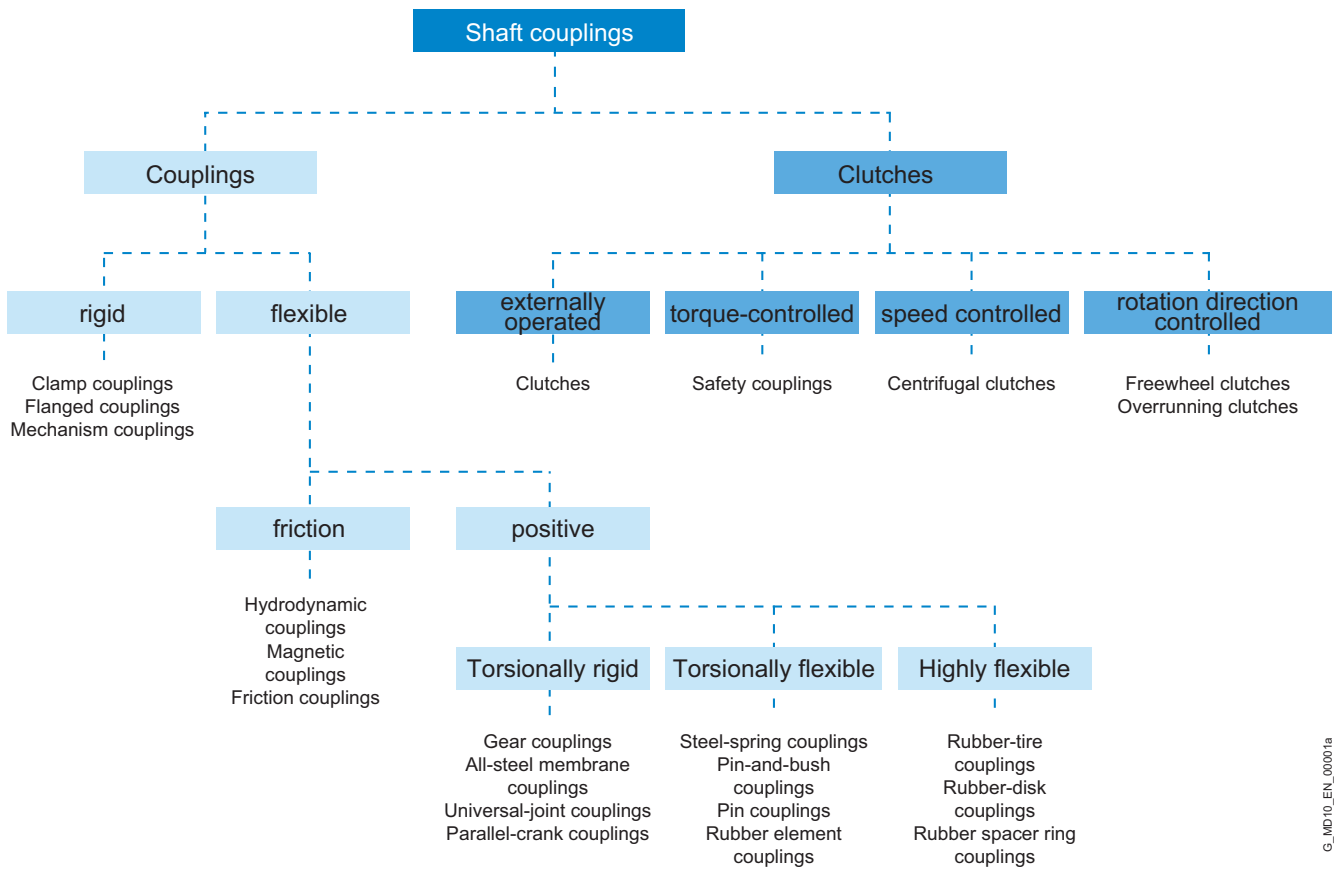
Shaft couplings

Couplings

Clutches

rigid

flexible

externally operated

torque-controlled

speed controlled

rotation direction controlled

Clamp couplings
Flanged couplings
Mechanism couplings

Clutches

Safety couplings

Centrifugal clutches

Freewheel clutches
Overrunning clutches

friction

positive

Hydrodynamic couplings
Magnetic couplings
Friction couplings

Torsionally rigid

Torsionally flexible

Highly flexible

Gear couplings
All-steel membrane couplings
Universal-joint couplings
Parallel-crank couplings

Steel-spring couplings
Pin-and-bush couplings
Pin couplings
Rubber element couplings

Rubber-tire couplings
Rubber-disk couplings
Rubber spacer ring couplings

G_MD10_EN_00001a